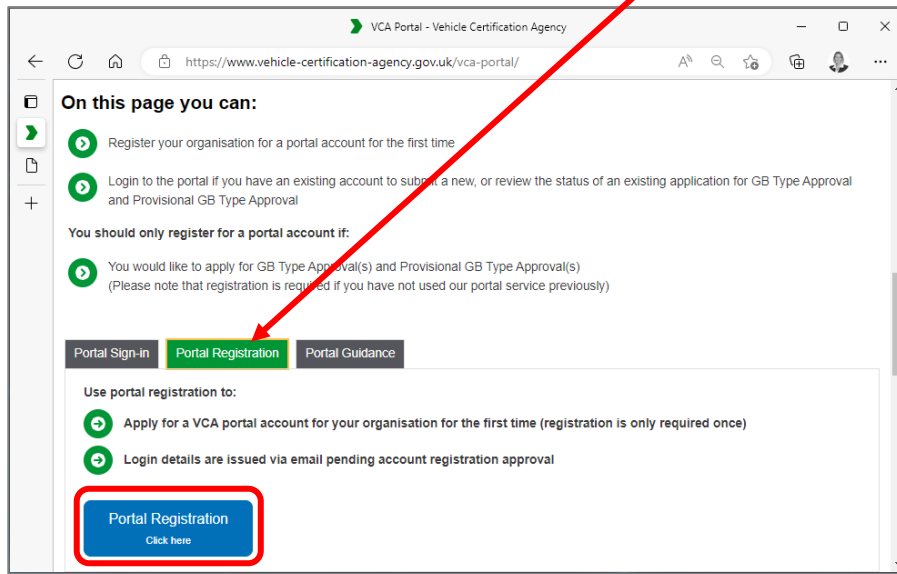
VCA Portal - Vehicle Certification Agency

https://www.vehicle-certification-agency.gov.uk/vca-portal/

On this page you can:

Register your organisation for a portal account for the first time

Login to the portal if you have an existing account to submit a new, or review the status of an existing application for GB Type Approval and Provisional GB Type Approval

You should only register for a portal account if:

You would like to apply for GB Type Approval(s) and Provisional GB Type Approval(s)
(Please note that registration is required if you have not used our portal service previously)

Portal Sign-in | Portal Registration | Portal Guidance

Use portal registration to:

Apply for a VCA portal account for your organisation for the first time (registration is only required once)

Login details are issued via email pending account registration approval

Portal Registration
Click here